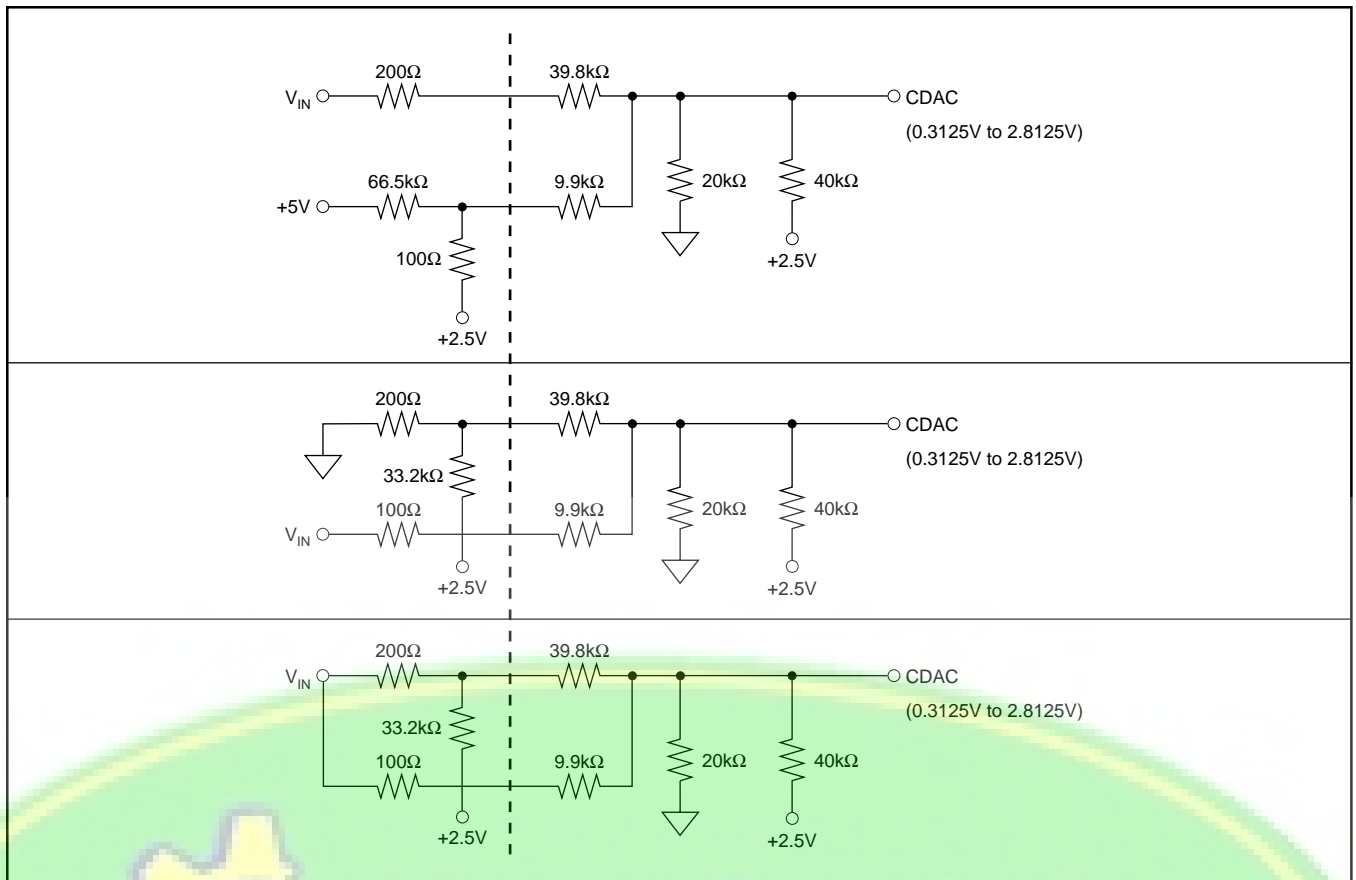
$V_{IN}$ 200Ω 39.8kΩ CDAC
(0.3125V to 2.8125V)
+5V 66.5kΩ 9.9kΩ 20kΩ 40kΩ
100Ω
+2.5V
+2.5V

200Ω 39.8kΩ CDAC
(0.3125V to 2.8125V)
33.2kΩ
$V_{IN}$ 100Ω 9.9kΩ 20kΩ 40kΩ
+2.5V
+2.5V

$V_{IN}$ 200Ω 39.8kΩ CDAC
(0.3125V to 2.8125V)
33.2kΩ
100Ω 9.9kΩ 20kΩ 40kΩ
+2.5V
+2.5V